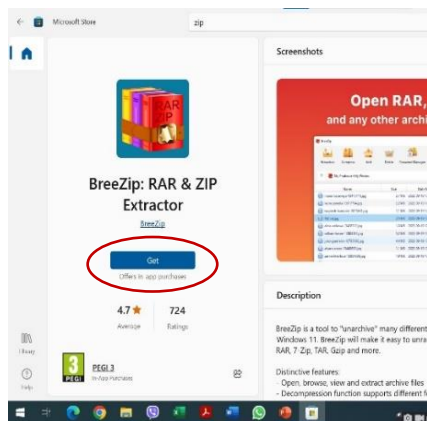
Microsoft Store

zip

Screenshots

Open RAR,
and any other archi

BreeZip: RAR & ZIP Extractor

BreeZip

Get

Offers in-app purchases

4.7 ★
Average

724
Ratings

Library

Help

3
PEGI

PEGI 3
In-App Purchases

Description

BreeZip is a tool to "unarchive" many different
Windows 11. BreeZip will make it easy to unra
RAR, 7-Zip, TAR, Gzip and more.

Distinctive features:
- Open, browse, view and extract archive files
- Decompression function supports different f